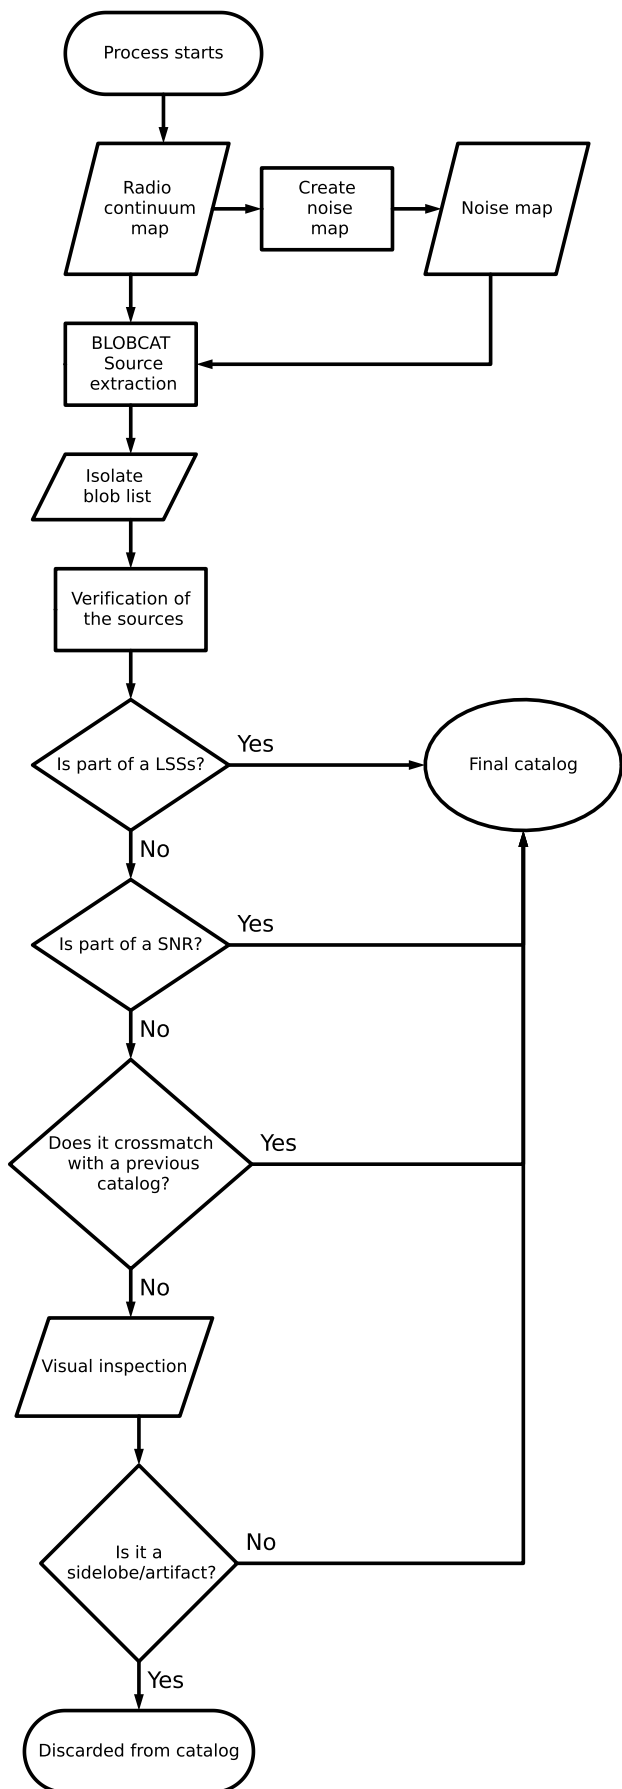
Process starts

Radio continuum map

Create noise map

Noise map

BLOBCAT Source extraction

Isolate blob list

Verification of the sources

Is part of a LSSs?

Yes

Final catalog

No

Is part of a SNR?

Yes

No

Does it crossmatch with a previous catalog?

Yes

No

Visual inspection

Is it a sidelobe/artifact?

No

Yes

Discarded from catalog